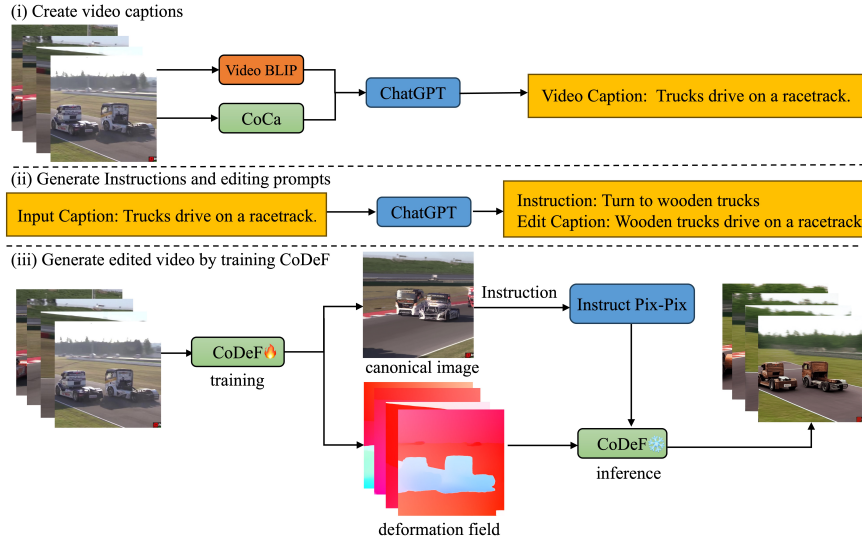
(i) Create video captions

Video BLIP

CoCa

ChatGPT

Video Caption: Trucks drive on a racetrack.

(ii) Generate Instructions and editing prompts

Input Caption: Trucks drive on a racetrack.

ChatGPT

Instruction: Turn to wooden trucks
Edit Caption: Wooden trucks drive on a racetrack

(iii) Generate edited video by training CoDeF

CoDeF🔥

training

Instruction

canonical image

Instruct Pix-Pix

CoDeF❄️

inference

deformation field